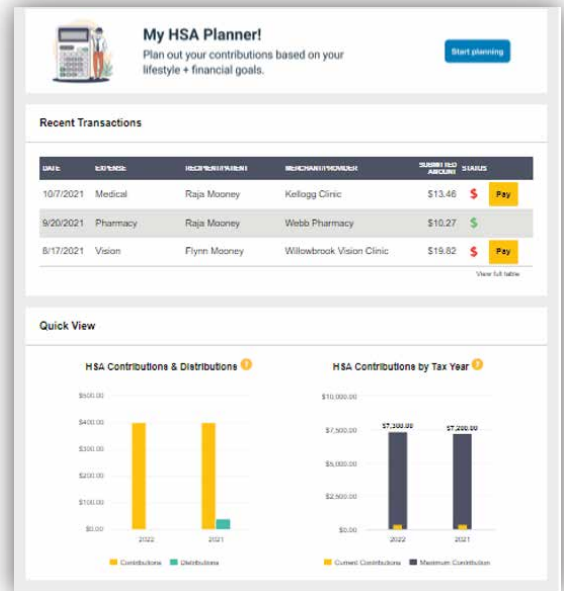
My HSA Planner!

Plan out your contributions based on your lifestyle + financial goals.

Start planning

Recent Transactions

| DATE | EXPENSE | RECIPIENT/PATIENT | MERCHANT/PROVIDER | SUBMITTED AMOUNT | STATUS |
|---|---|---|---|---|---|
| 10/7/2021 | Medical | Raja Mooney | Kellogg Clinic | $13.46 | $ Pay |
| 9/20/2021 | Pharmacy | Raja Mooney | Webb Pharmacy | $10.27 | $ |
| 8/17/2021 | Vision | Flynn Mooney | Willowbrook Vision Clinic | $19.82 | $ Pay |

View full table

Quick View

HSA Contributions & Distributions

$500.00
$400.00
$300.00
$200.00
$100.00
$0.00
2022
2021
Contributions
Distributions

HSA Contributions by Tax Year

$10,000.00
$7,500.00
$5,000.00
$2,500.00
$0.00
$7,300.00
$7,200.00
2022
2021
Current Contributions
Maximum Contribution